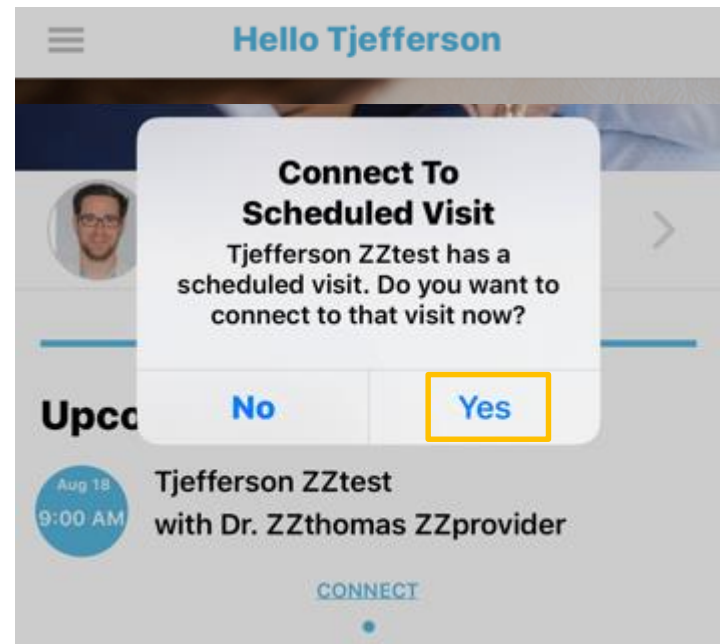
Hello Tjefferson

Connect To Scheduled Visit

Tjefferson ZZtest has a scheduled visit. Do you want to connect to that visit now?

No

Yes

Upco

Aug 18
9:00 AM

Tjefferson ZZtest
with Dr. ZZthomas ZZprovider

CONNECT